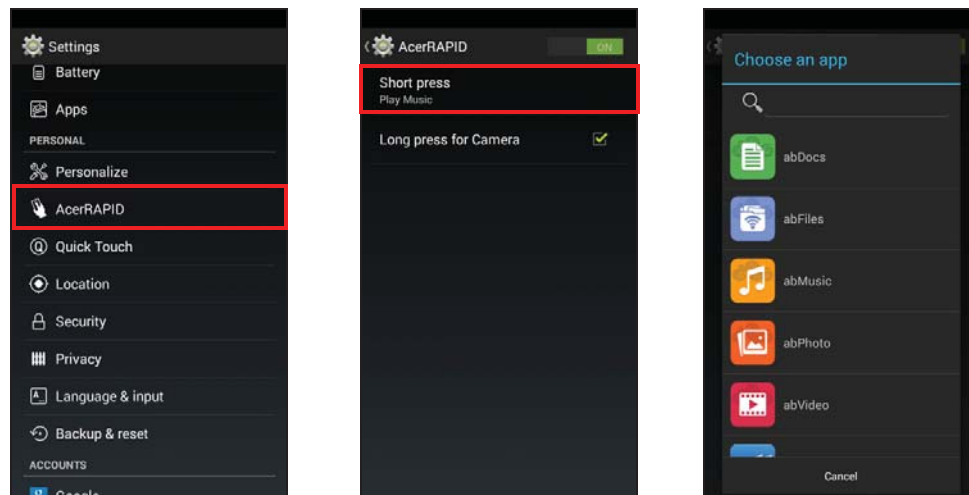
Settings
Battery
Apps
PERSONAL
Personalize
AcerRAPID
Quick Touch
Location
Security
Privacy
Language & input
Backup & reset
ACCOUNTS
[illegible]

AcerRAPID
ON
Short press
Play Music
Long press for Camera

Choose an app
abDocs
abFiles
abMusic
abPhoto
abVideo
Cancel